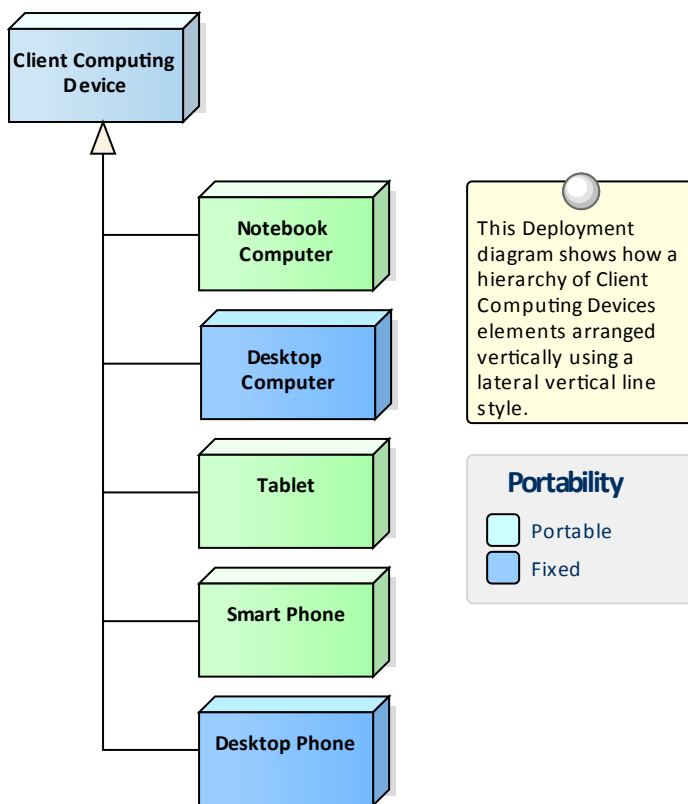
Client Computing Device

Notebook Computer

Desktop Computer

Tablet

Smart Phone

Desktop Phone

This Deployment diagram shows how a hierarchy of Client Computing Devices elements arranged vertically using a lateral vertical line style.

Portability

Portable

Fixed